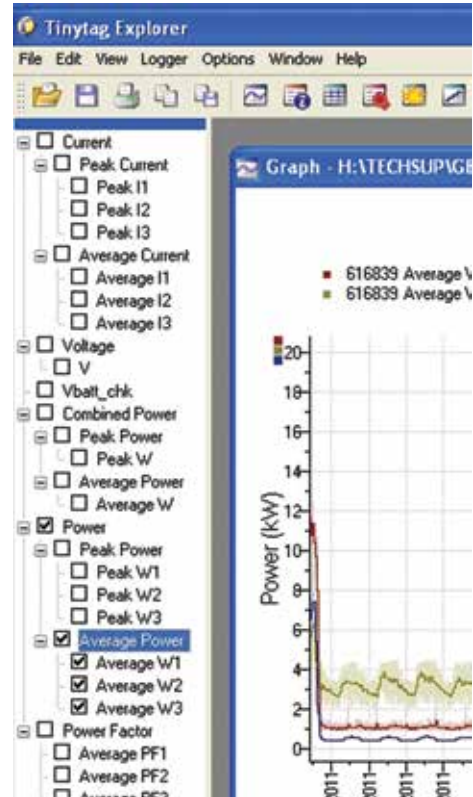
Tinytag Explorer

File Edit View Logger Options Window Help

Current
Peak Current
Peak I1
Peak I2
Peak I3
Average Current
Average I1
Average I2
Average I3
Voltage
V
Vbatt_chk
Combined Power
Peak Power
Peak W
Average Power
Average W
Power
Peak Power
Peak W1
Peak W2
Peak W3
Average Power
Average W1
Average W2
Average W3
Power Factor
Average PF1
Average PF2
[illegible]

Graph - H:\TECHSUP\GE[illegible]

616839 Average V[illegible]
616839 Average V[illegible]

Power (kW)

20
18
16
14
12
10
8
6
4
2
0